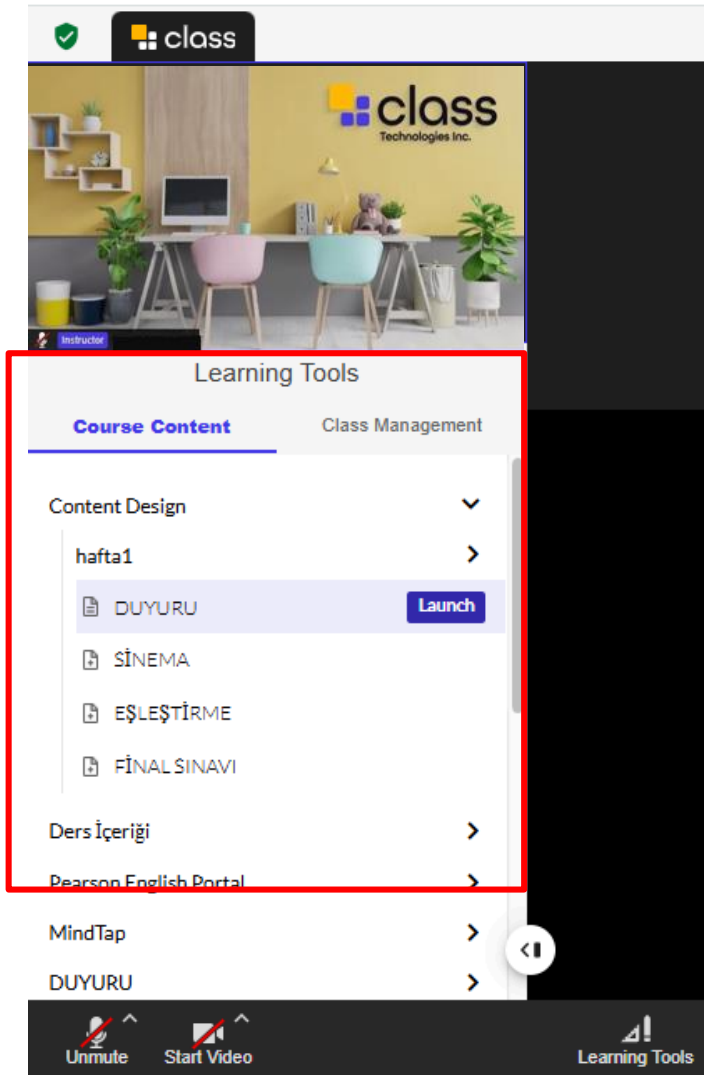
class

class
Technologies Inc.

Instructor

Learning Tools

Course Content

Class Management

Content Design

hafta1

DUYURU

Launch

SİNEMA

EŞLEŞTİRME

FİNAL SINAVI

Ders İçeriği

Pearson English Portal

MindTap

DUYURU

Unmute

Start Video

Learning Tools